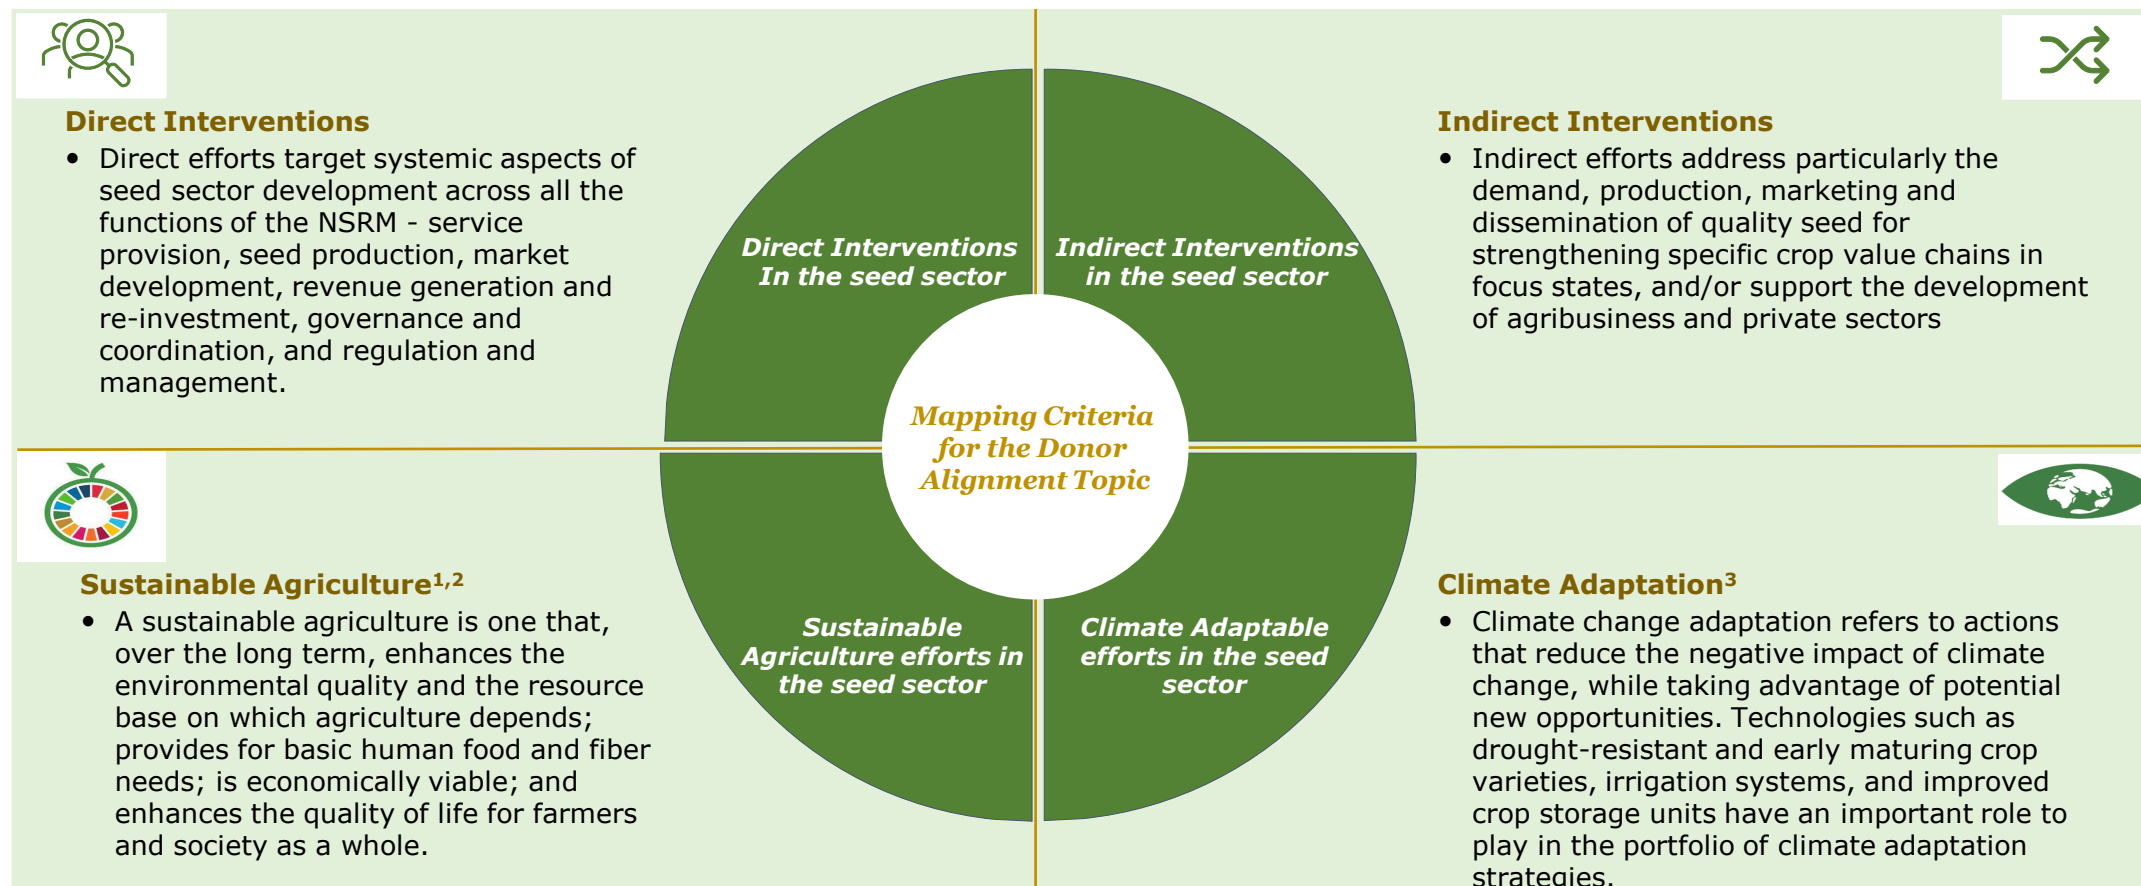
Direct Interventions

• Direct efforts target systemic aspects of seed sector development across all the functions of the NSRM - service provision, seed production, market development, revenue generation and re-investment, governance and coordination, and regulation and management.

Indirect Interventions

• Indirect efforts address particularly the demand, production, marketing and dissemination of quality seed for strengthening specific crop value chains in focus states, and/or support the development of agribusiness and private sectors

Direct Interventions In the seed sector

Indirect Interventions in the seed sector

Mapping Criteria for the Donor Alignment Topic

Sustainable Agriculture efforts in the seed sector

Climate Adaptable efforts in the seed sector

Sustainable Agriculture$^{1,2}$

• A sustainable agriculture is one that, over the long term, enhances the environmental quality and the resource base on which agriculture depends; provides for basic human food and fiber needs; is economically viable; and enhances the quality of life for farmers and society as a whole.

Climate Adaptation$^{3}$

• Climate change adaptation refers to actions that reduce the negative impact of climate change, while taking advantage of potential new opportunities. Technologies such as drought-resistant and early maturing crop varieties, irrigation systems, and improved crop storage units have an important role to play in the portfolio of climate adaptation strategies.